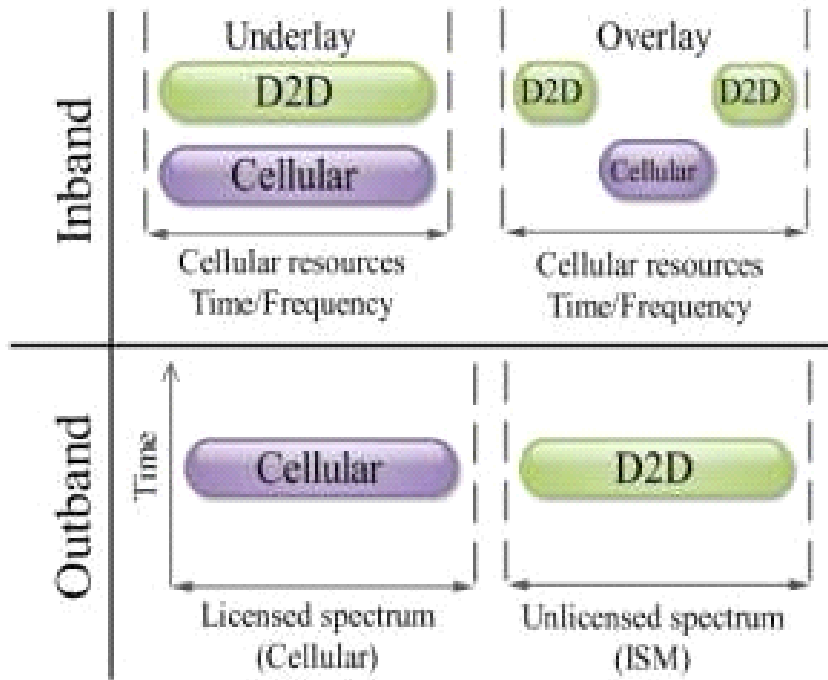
Inband

Underlay

D2D

Cellular

Cellular resources
Time/Frequency

Overlay

D2D

D2D

Cellular

Cellular resources
Time/Frequency

Outband

Time

Cellular

Licensed spectrum
(Cellular)

D2D

Unlicensed spectrum
(ISM)